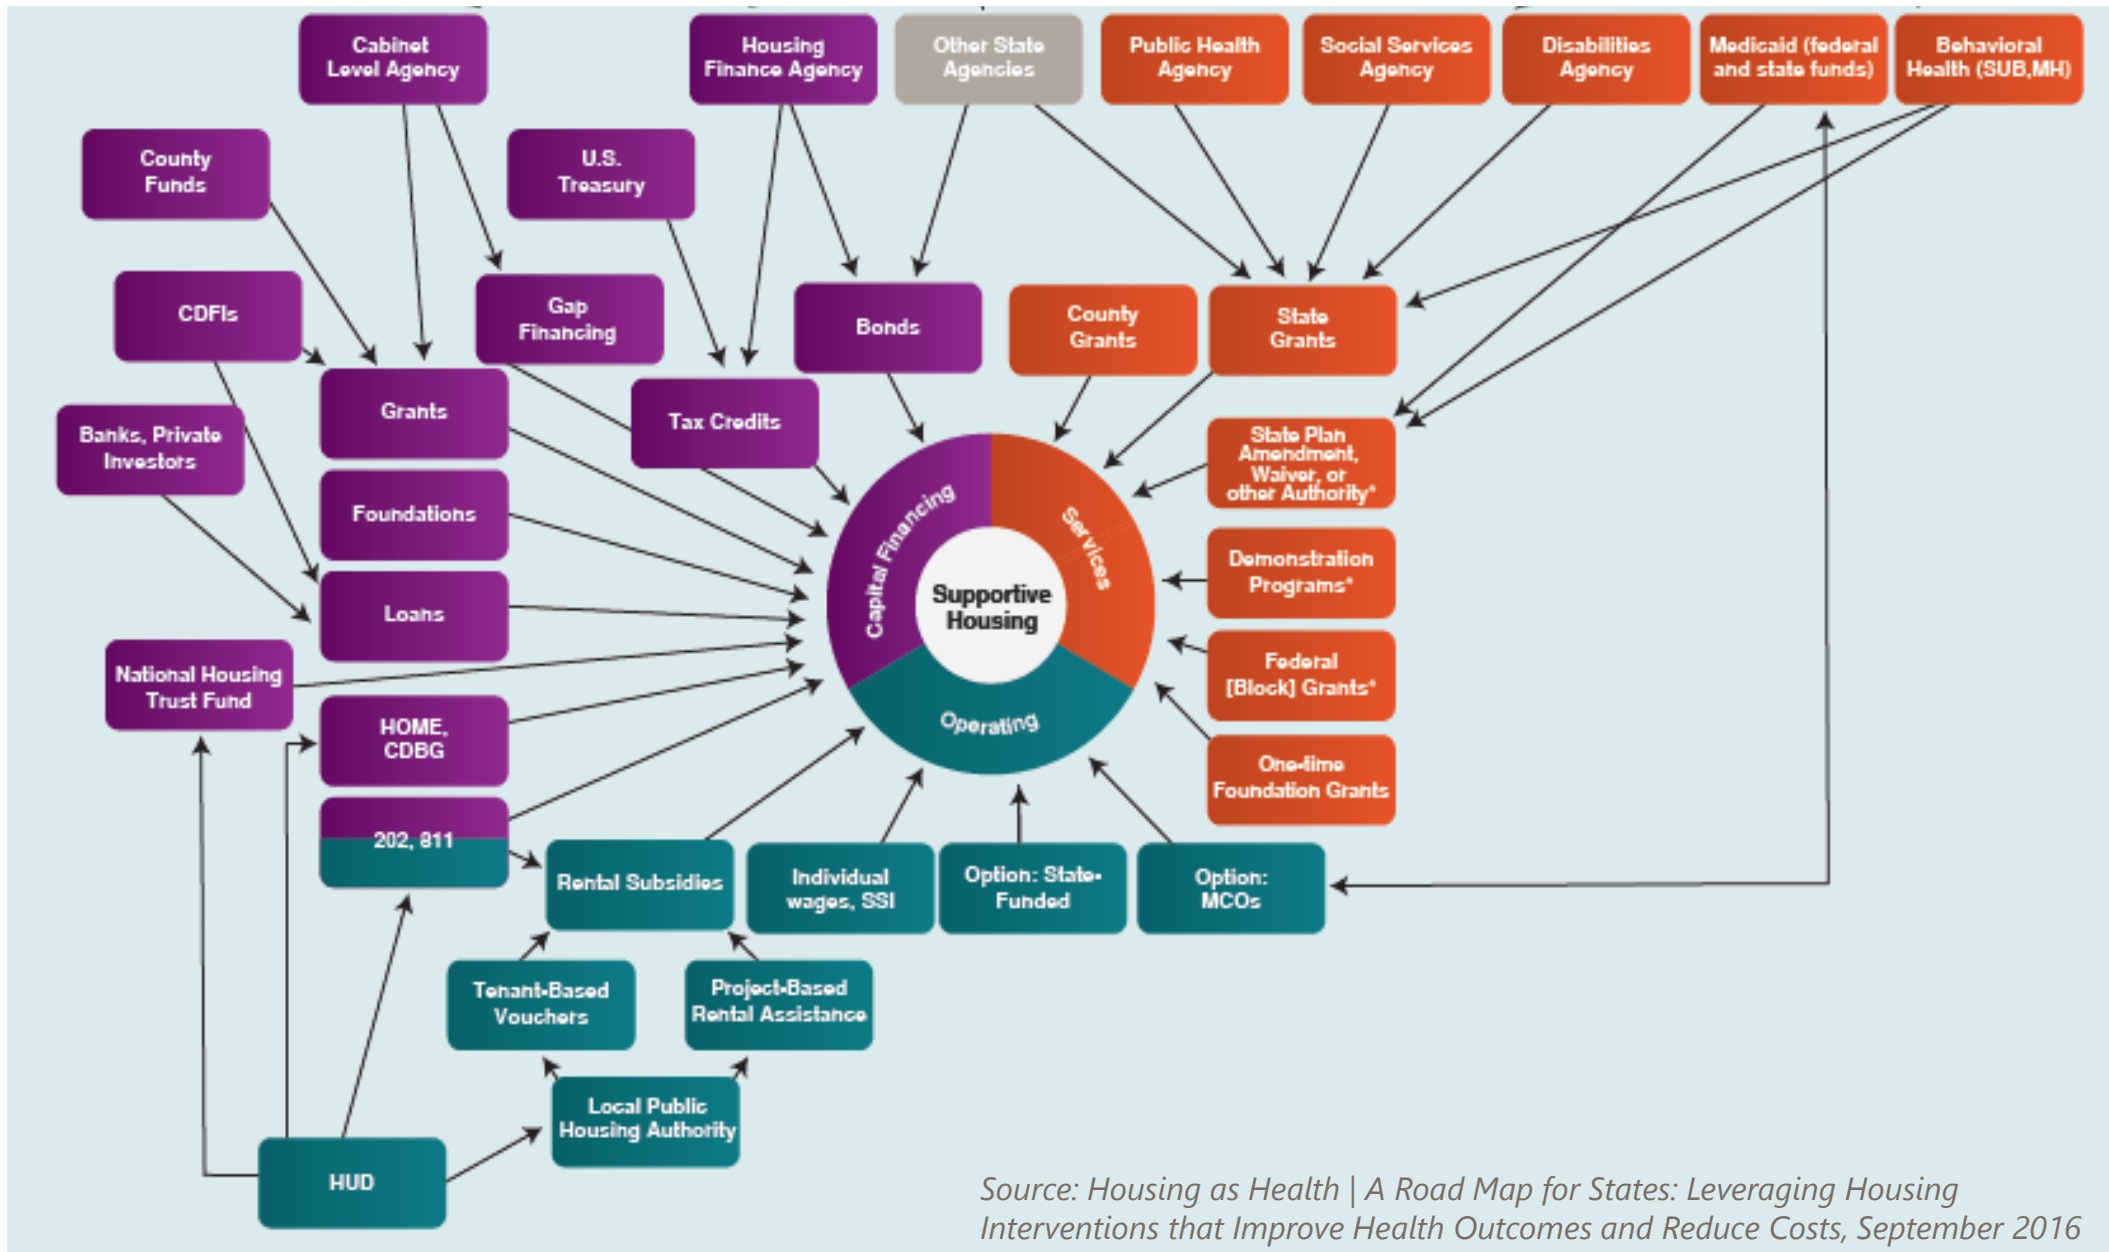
Cabinet Level Agency

Housing Finance Agency

Other State Agencies

Public Health Agency

Social Services Agency

Disabilities Agency

Medicaid (federal and state funds)

Behavioral Health (SUB,MH)

County Funds

U.S. Treasury

CDFIs

Gap Financing

Bonds

County Grants

State Grants

Grants

Tax Credits

Banks, Private Investors

State Plan Amendment, Waiver, or other Authority*

Foundations

Capital Financing

Services

Supportive Housing

Demonstration Programs*

Loans

Federal [Block] Grants*

National Housing Trust Fund

Operating

HOME, CDBG

One-time Foundation Grants

202, 811

Rental Subsidies

Individual wages, SSI

Option: State-Funded

Option: MCOs

Tenant-Based Vouchers

Project-Based Rental Assistance

Local Public Housing Authority

HUD

Source: Housing as Health | A Road Map for States: Leveraging Housing Interventions that Improve Health Outcomes and Reduce Costs, September 2016